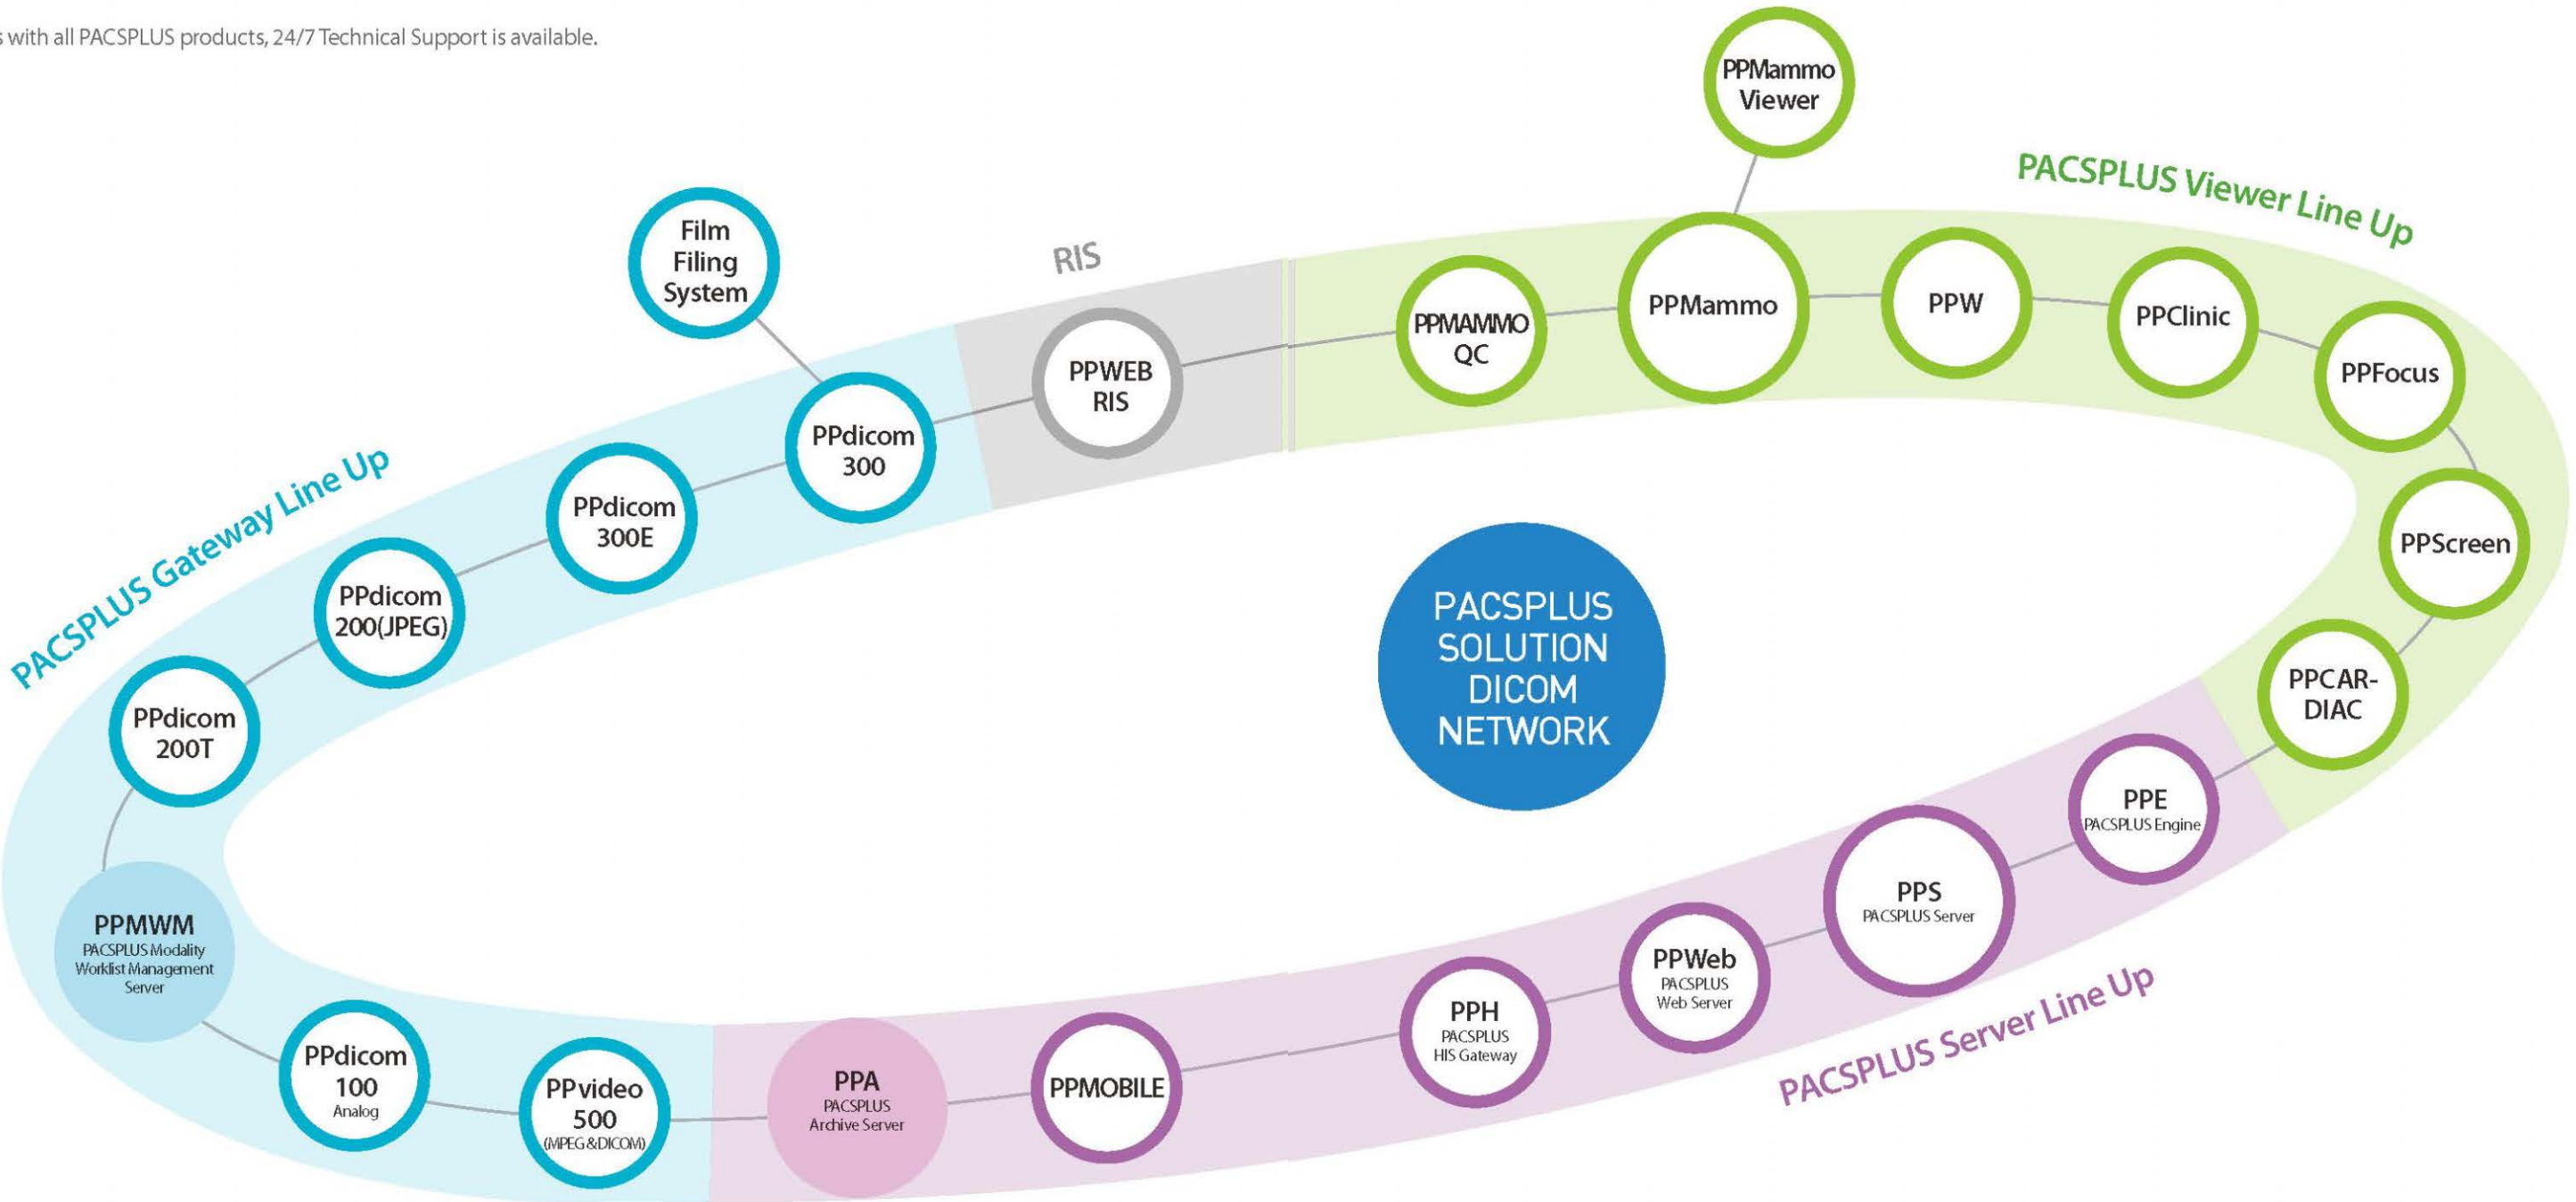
s with all PACSPLUS products, 24/7 Technical Support is available.

PPMammo Viewer

PACSPLUS Viewer Line Up

Film Filing System

RIS

PPWEB RIS

PPMAMMO QC

PPMammo

PPW

PPClinic

PPFocus

PPdicom 300

PPdicom 300E

PACSPLUS Gateway Line Up

PPdicom 200(JPEG)

PPdicom 200T

PPScreen

PACSPLUS SOLUTION DICOM NETWORK

PPCAR-DIAC

PPE PACSPLUS Engine

PPS PACSPLUS Server

PPMWM PACSPLUS Modality Worklist Management Server

PPWeb PACSPLUS Web Server

PPH PACSPLUS HIS Gateway

PACSPLUS Server Line Up

PPdicom 100 Analog

PPvideo 500 (MPEG&DICOM)

PPA PACSPLUS Archive Server

PPMOBILE